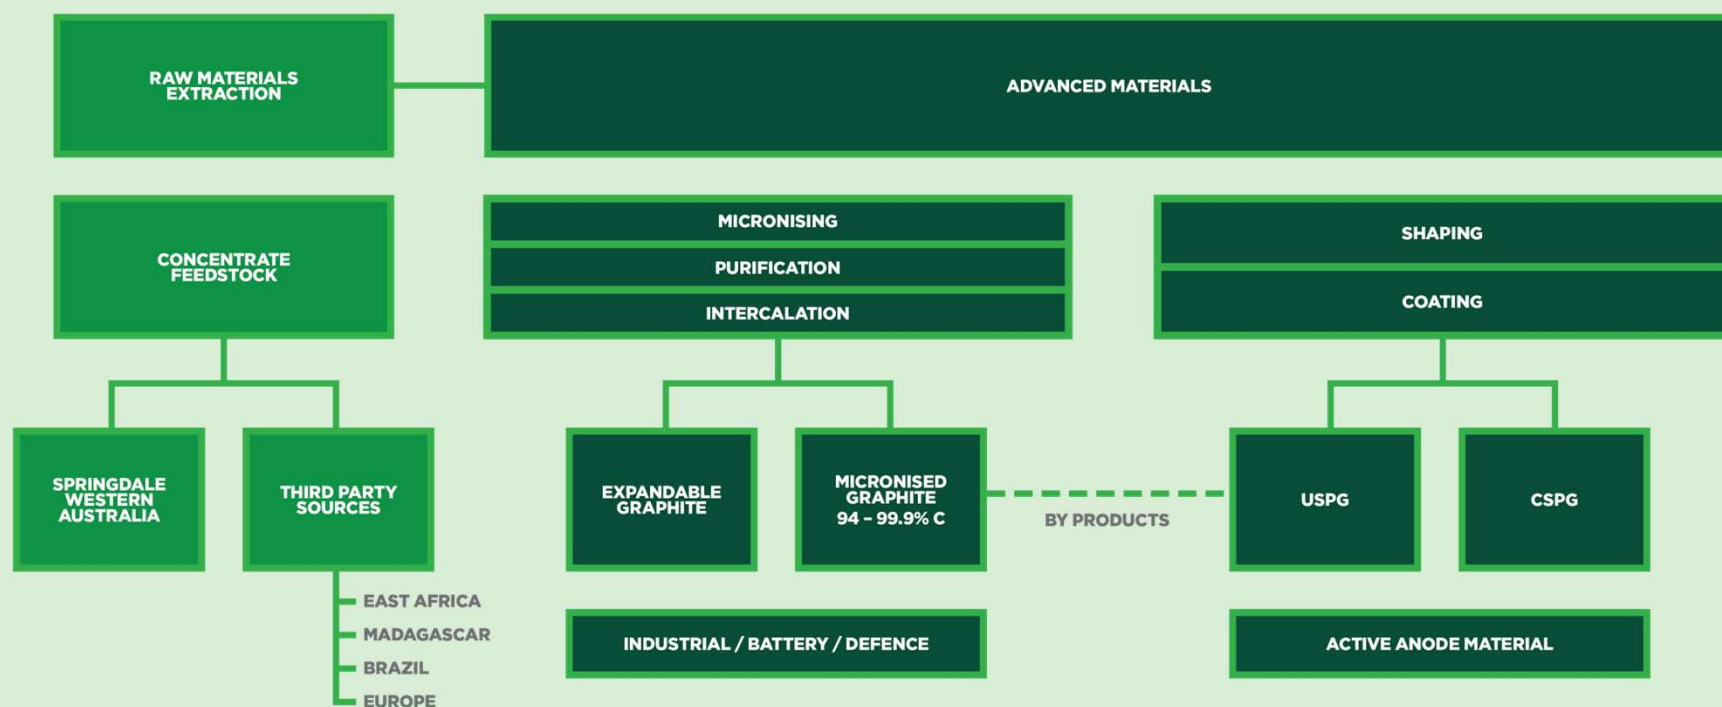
RAW MATERIALS EXTRACTION

ADVANCED MATERIALS

CONCENTRATE FEEDSTOCK

MICRONISING

PURIFICATION

INTERCALATION

SHAPING

COATING

SPRINGDALE WESTERN AUSTRALIA

THIRD PARTY SOURCES

EAST AFRICA

MADAGASCAR

BRAZIL

EUROPE

EXPANDABLE GRAPHITE

MICRONISED GRAPHITE 94 – 99.9% C

BY PRODUCTS

USPG

CSPG

INDUSTRIAL / BATTERY / DEFENCE

ACTIVE ANODE MATERIAL